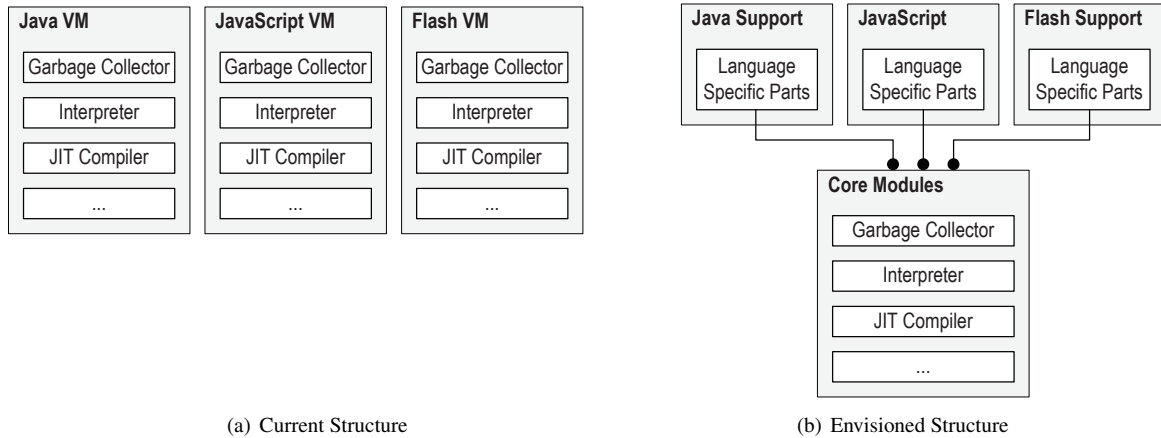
Java VM

Garbage Collector

Interpreter

JIT Compiler

...

JavaScript VM

Garbage Collector

Interpreter

JIT Compiler

...

Flash VM

Garbage Collector

Interpreter

JIT Compiler

...

(a) Current Structure

Java Support

Language Specific Parts

JavaScript

Language Specific Parts

Flash Support

Language Specific Parts

Core Modules

Garbage Collector

Interpreter

JIT Compiler

...

(b) Envisioned Structure